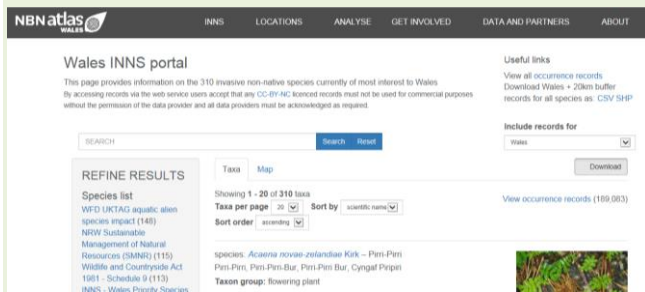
NBN atlas WALES

INNS LOCATIONS ANALYSE GET INVOLVED DATA AND PARTNERS ABOUT

Wales INNS portal

This page provides information on the 310 invasive non-native species currently of most interest to Wales

By accessing records via the web service users accept that any CC-BY-NC licenced records must not be used for commercial purposes without the permission of the data provider and all data providers must be acknowledged as required.

Useful links

View all occurrence records

Download Wales + 20km buffer records for all species as: CSV SHP

SEARCH

Search Reset

Include records for

Wales

REFINE RESULTS

Species list

WFD UKTAG aquatic alien species impact (148)

NRW Sustainable Management of Natural Resources (SMNR) (115)

Wildlife and Countryside Act 1981 - Schedule 9 (113)

INNS - Wales Priority Species

Taxa Map

Download

Showing 1 - 20 of 310 taxa

Taxa per page 20 Sort by scientific name

Sort order ascending

View occurrence records (189,083)

species: Acaena novae-zelandiae Kirk – Pirri-Pirri

Pirri-Pirri, Pirri-Pirri-Bur, Pirri-Pirri Bur, Cyngaf Piripiri

Taxon group: flowering plant